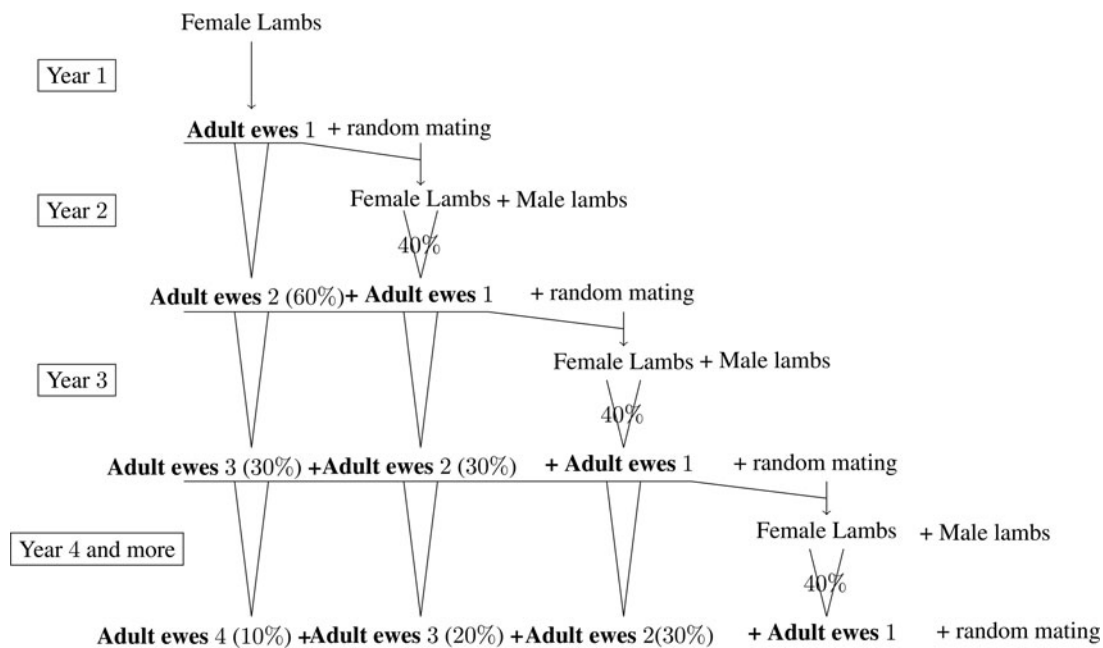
Female Lambs

Year 1

**Adult ewes** 1 + random mating

Year 2

Female Lambs + Male lambs

40%

**Adult ewes** 2 (60%)**+ Adult ewes** 1 + random mating

Year 3

Female Lambs + Male lambs

40%

**Adult ewes** 3 (30%) **+Adult ewes** 2 (30%) **+ Adult ewes** 1 + random mating

Year 4 and more

Female Lambs + Male lambs

40%

**Adult ewes** 4 (10%) **+Adult ewes** 3 (20%) **+Adult ewes** 2(30%) **+ Adult ewes** 1 + random mating